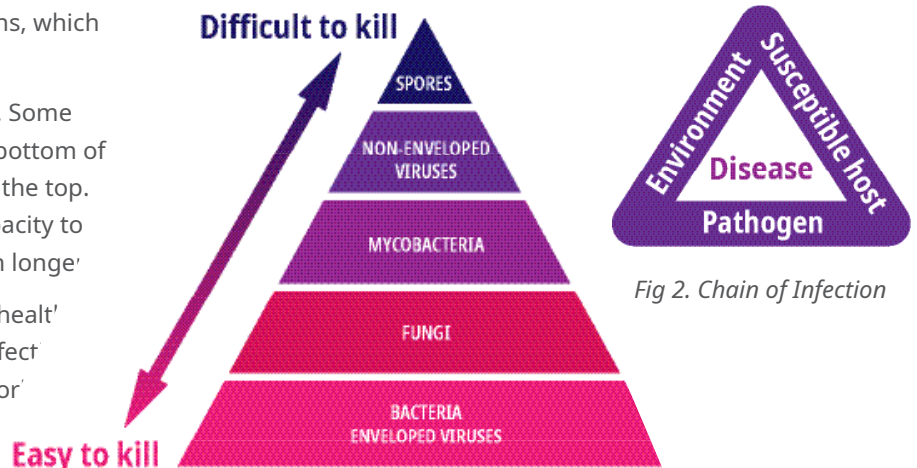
ns, which

. Some
bottom of
the top.
acity to
n longe

healt
fect
or

Difficult to kill

SPORES

NON-ENVELOPED VIRUSES

MYCOBACTERIA

FUNGI

BACTERIA ENVELOPED VIRUSES

Easy to kill

Environment

Susceptible host

Disease

Pathogen

Fig 2. Chain of Infection